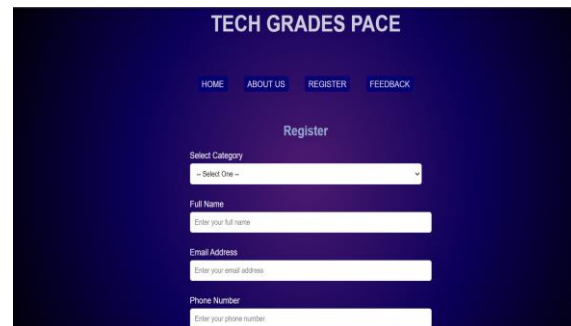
TECH GRADES PACE

HOME ABOUT US REGISTER FEEDBACK

Register

Select Category

-- Select One --

Full Name

Enter your full name

Email Address

Enter your email address

Phone Number

Enter your phone number